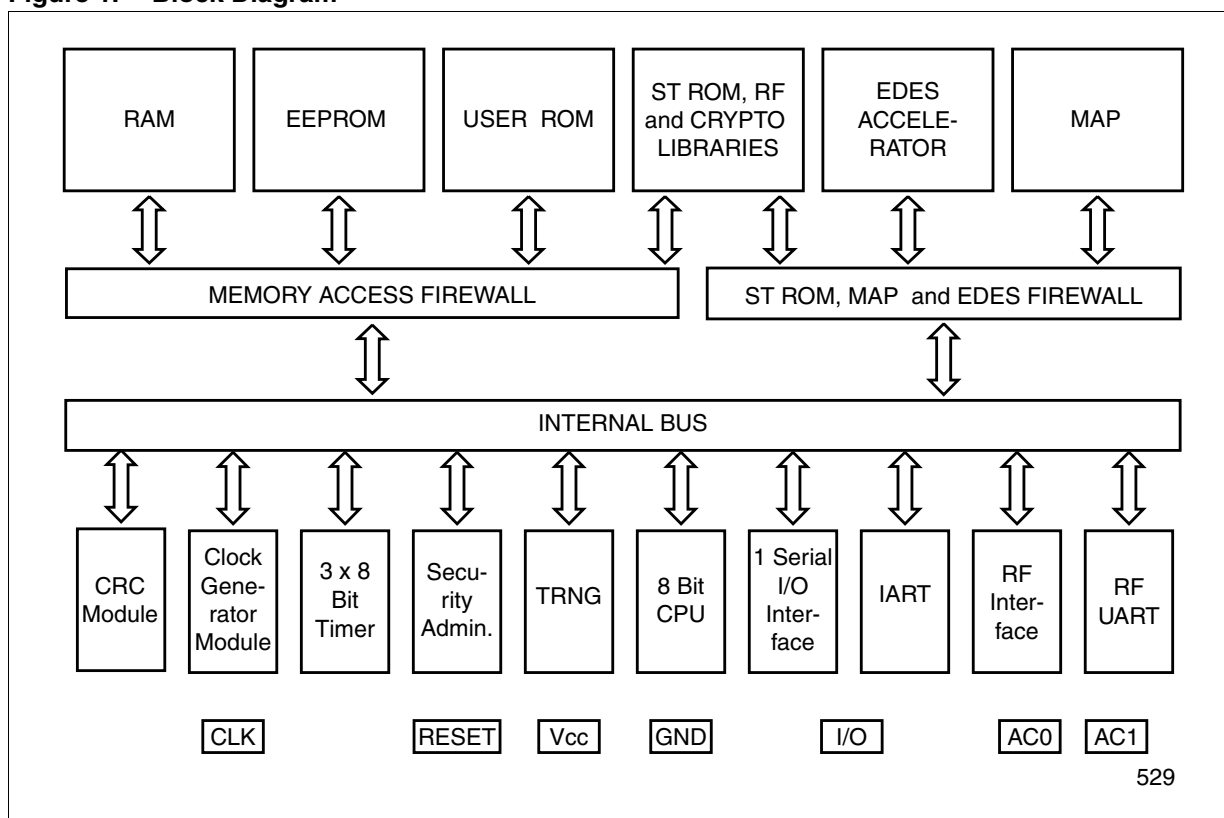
Figure 1. Block Diagram

RAM

EEPROM

USER ROM

ST ROM, RF and CRYPTO LIBRARIES

EDES ACCELERATOR

MAP

MEMORY ACCESS FIREWALL

ST ROM, MAP and EDES FIREWALL

INTERNAL BUS

CRC Module

Clock Generator Module

3 x 8 Bit Timer

Security Admin.

TRNG

8 Bit CPU

1 Serial I/O Interface

IART

RF Interface

RF UART

CLK

RESET

Vcc

GND

I/O

AC0

AC1

529